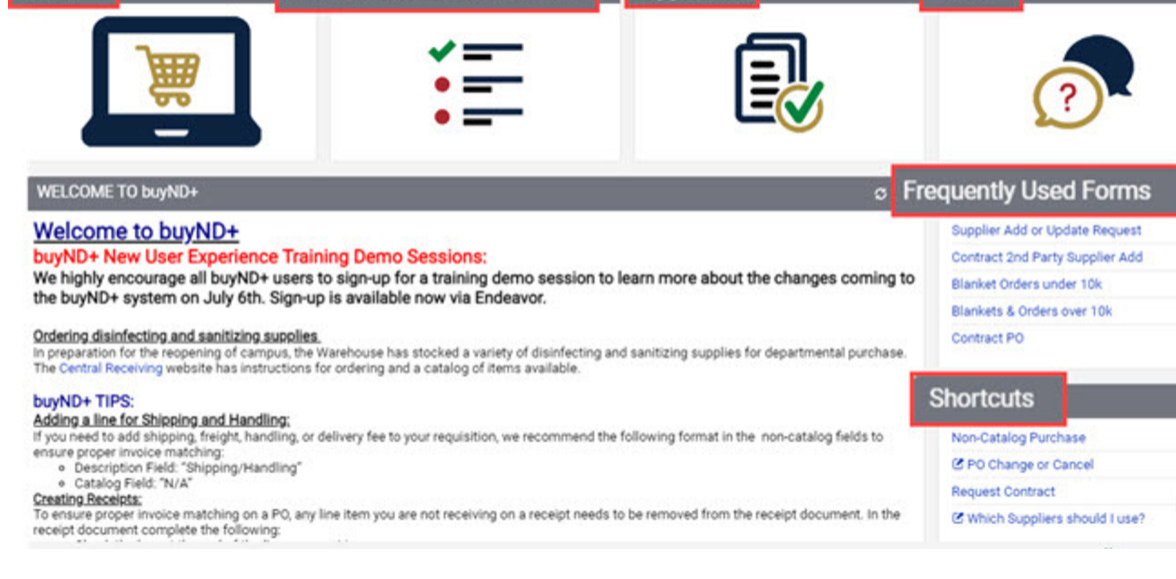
WELCOME TO buyND+

Welcome to buyND+

buyND+ New User Experience Training Demo Sessions:

We highly encourage all buyND+ users to sign-up for a training demo session to learn more about the changes coming to the buyND+ system on July 6th. Sign-up is available now via Endeavor.

Ordering disinfecting and sanitizing supplies

In preparation for the reopening of campus, the Warehouse has stocked a variety of disinfecting and sanitizing supplies for departmental purchase. The Central Receiving website has instructions for ordering and a catalog of items available.

buyND+ TIPS:

Adding a line for Shipping and Handling:

If you need to add shipping, freight, handling, or delivery fee to your requisition, we recommend the following format in the non-catalog fields to ensure proper invoice matching:

- Description Field: "Shipping/Handling"
- Catalog Field: "N/A"

Creating Receipts:

To ensure proper invoice matching on a PO, any line item you are not receiving on a receipt needs to be removed from the receipt document. In the receipt document complete the following:

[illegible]

Frequently Used Forms

Supplier Add or Update Request

Contract 2nd Party Supplier Add

Blanket Orders under 10k

Blankets & Orders over 10k

Contract PO

Shortcuts

Non-Catalog Purchase

PO Change or Cancel

Request Contract

Which Suppliers should I use?